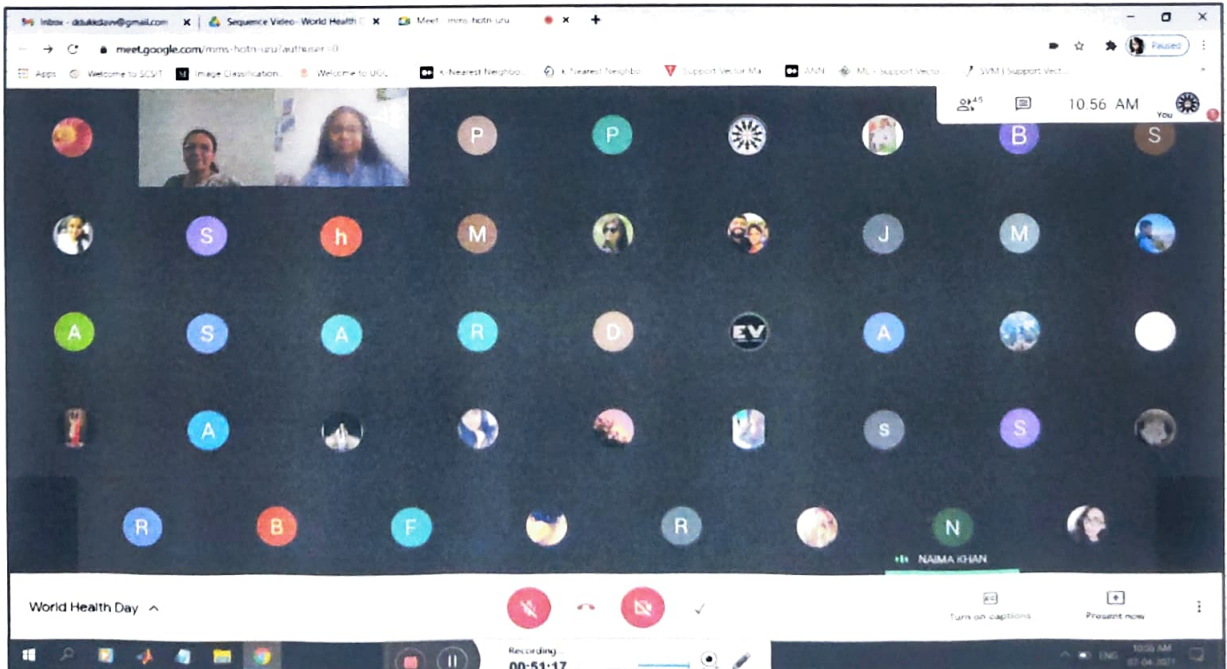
Inbox - ddukkdave@gmail.com ×
Sequence Video- World Health ×
Meet - mms-hotn-uzu ×
+
meet.google.com/mms-hotn-uzu?authuser=0
Paused
Apps
Welcome to SCSIT
Image Classification
Welcome to UGC
K Nearest Neighbo...
K Nearest Neighbo
Support Vector Ma
ANN
ML - Support Vecto
SVM | Support Vect...
45
10:56 AM
You
P
P
B
S
S
h
M
J
M
A
S
A
R
D
EV
A
A
S
S
S
R
B
F
R
N
NAIMA KHAN
World Health Day
Turn on captions
Present now
Recording...
00:51:17
10:56 AM
ENG
07-04-2021